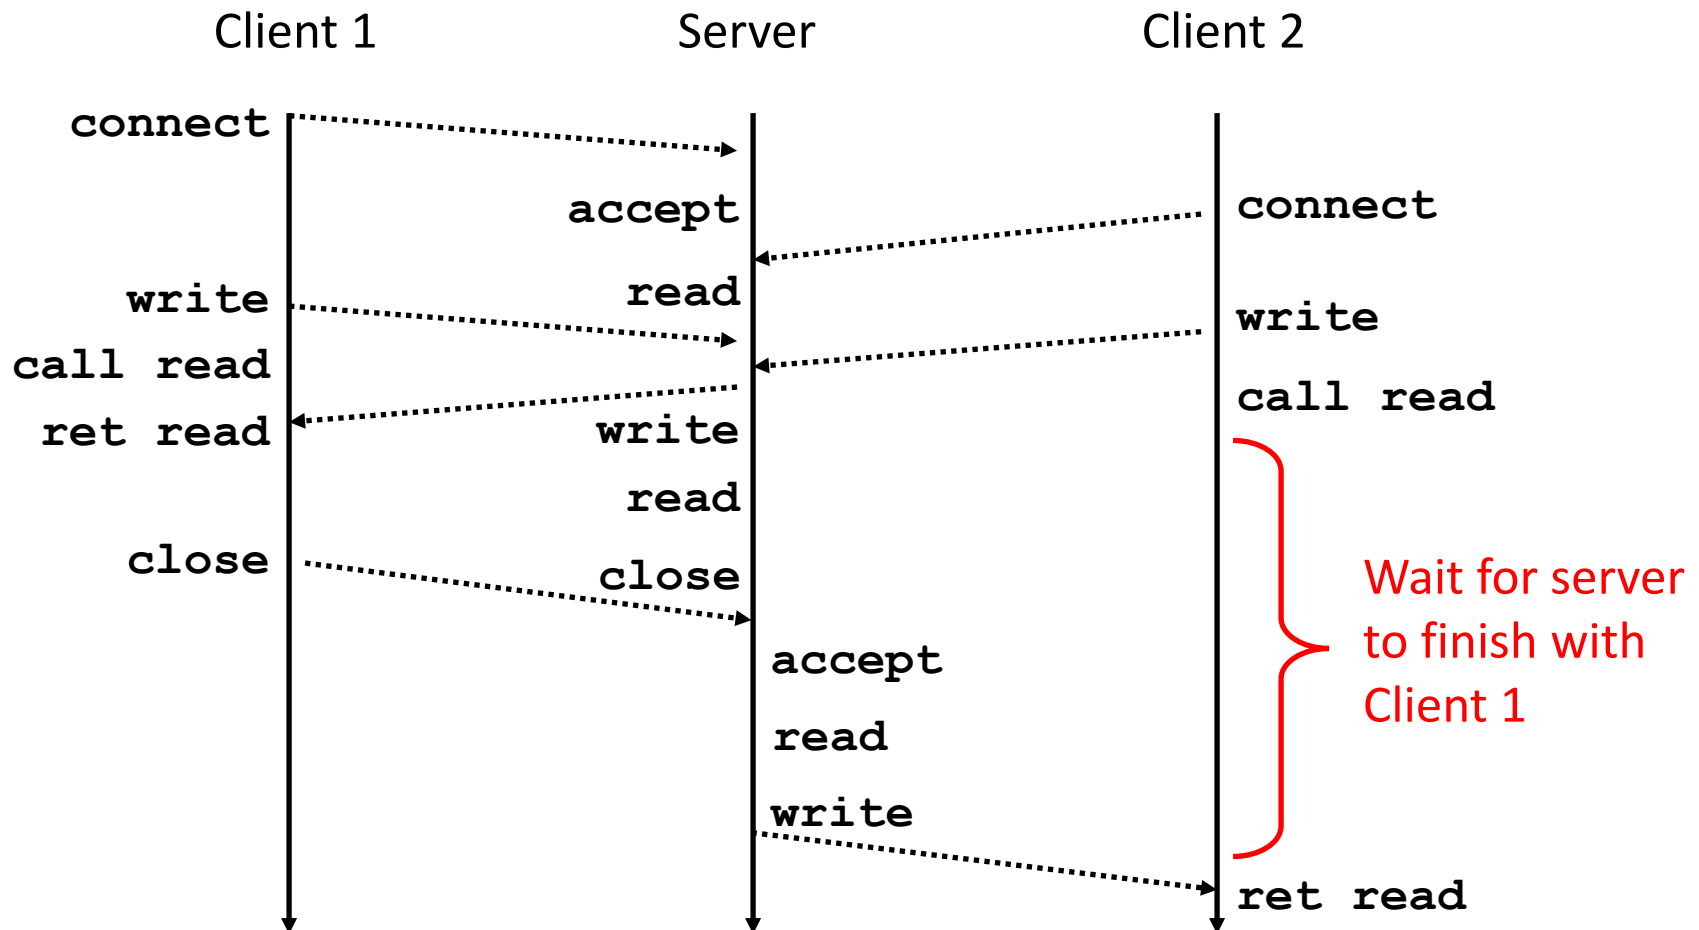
Client 1

Server

Client 2

connect

accept

connect

read

write

write

call read

call read

ret read

write

read

close

close

Wait for server to finish with Client 1

accept

read

write

ret read